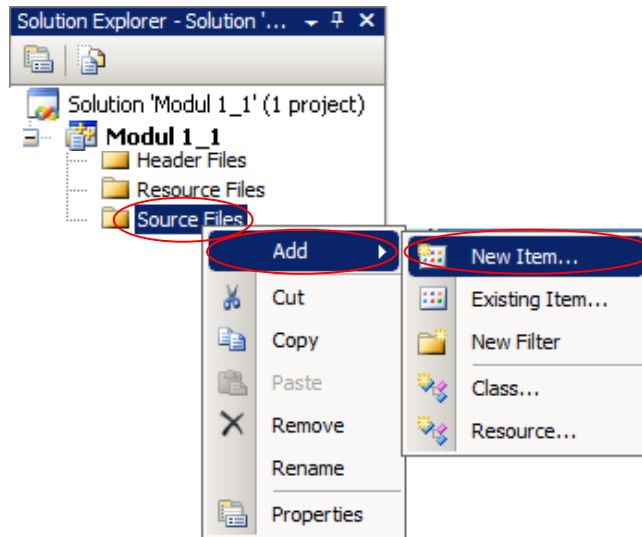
Solution Explorer - Solution '...

Solution 'Modul 1_1' (1 project)
Modul 1_1
Header Files
Resource Files
Source Files

Add
Cut
Copy
Paste
Remove
Rename
Properties

New Item...
Existing Item...
New Filter
Class...
Resource...